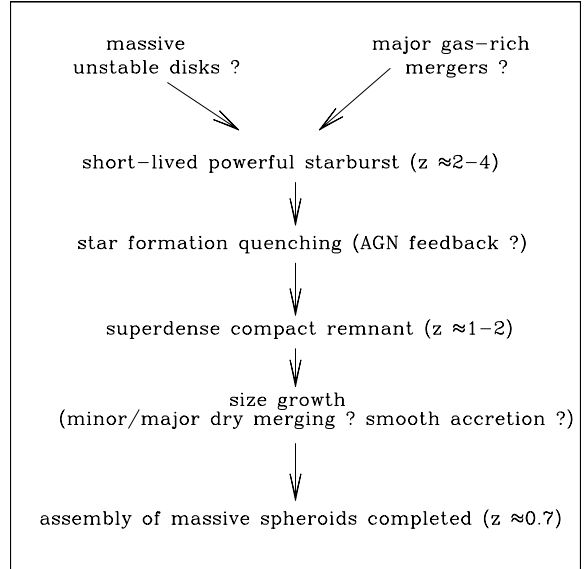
massive unstable disks ?

major gas–rich mergers ?

short–lived powerful starburst (z $\approx$2–4)

star formation quenching (AGN feedback ?)

superdense compact remnant (z $\approx$1–2)

size growth
(minor/major dry merging ? smooth accretion ?)

assembly of massive spheroids completed (z $\approx$0.7)